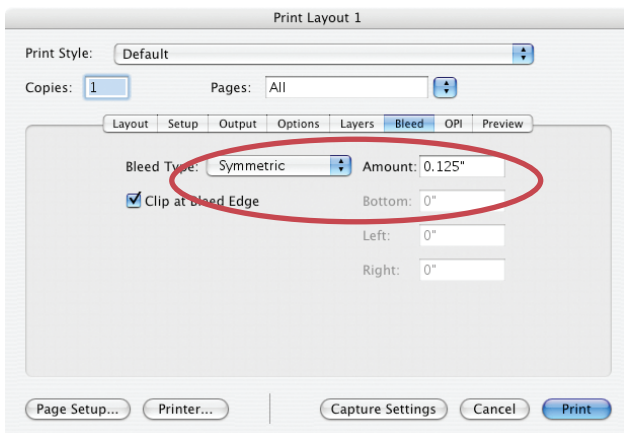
Print Layout 1

Print Style: Default

Copies: 1 Pages: All

Layout Setup Output Options Layers Bleed OPI Preview

Bleed Type: Symmetric Amount: 0.125"

Clip at Bleed Edge Bottom: 0"

Left: 0"

Right: 0"

Page Setup... Printer... Capture Settings Cancel Print